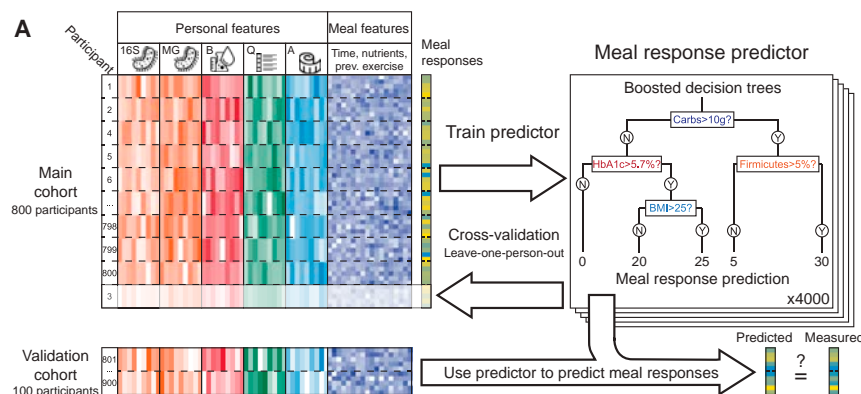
A

Participant

Personal features

Meal features

16S MG B Q A

Time, nutrients, prev. exercise

Meal responses

1
2
4
5
6
...
798
799
800

3

Main cohort
800 participants

Train predictor

Cross-validation
Leave-one-person-out

Meal response predictor

Boosted decision trees

Carbs>10g?

N Y

HbA1c>5.7%?

Firmicutes>5%?

N Y

BMI>25?

N Y N Y

0 20 25 5 30

Meal response prediction

x4000

Validation cohort
100 participants

801
...
900

Use predictor to predict meal responses

Predicted Measured

? =